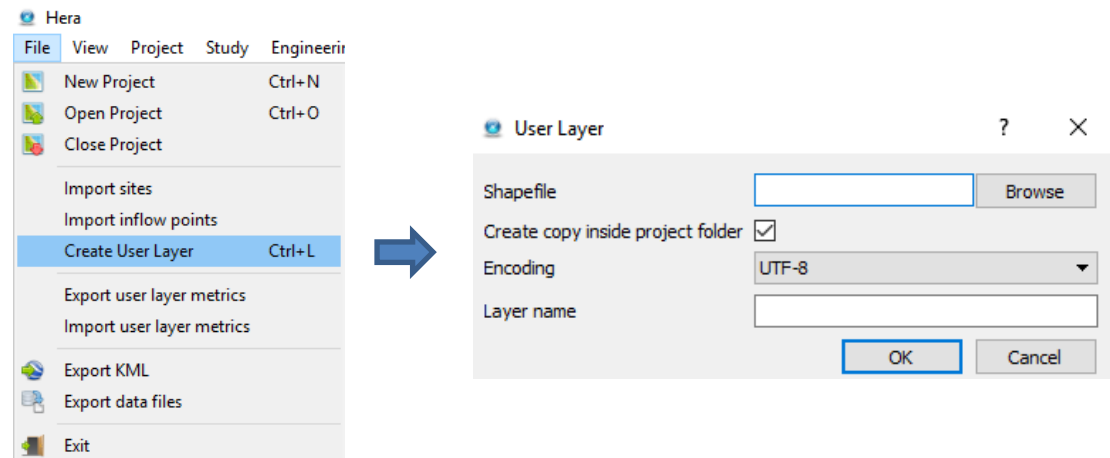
Hera
File View Project Study Engineerir
New Project Ctrl+N
Open Project Ctrl+O
Close Project
Import sites
Import inflow points
Create User Layer Ctrl+L
Export user layer metrics
Import user layer metrics
Export KML
Export data files
Exit

User Layer ? ✕
Shapefile Browse
Create copy inside project folder ☑
Encoding UTF-8
Layer name
OK Cancel